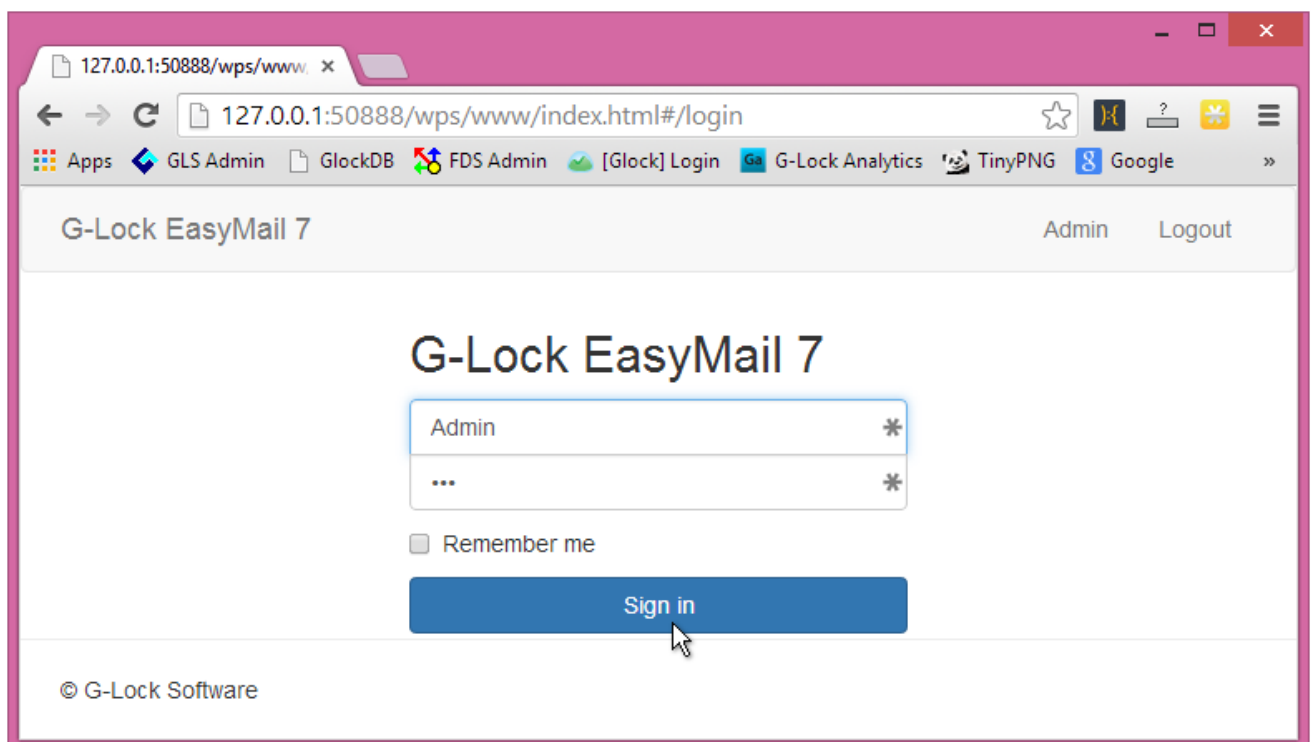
127.0.0.1:50888/wps/www ×

127.0.0.1:50888/wps/www/index.html#/login

Apps GLS Admin GlockDB FDS Admin [Glock] Login G-Lock Analytics TinyPNG Google »

G-Lock EasyMail 7

Admin Logout

G-Lock EasyMail 7

Admin

•••

Remember me

Sign in

© G-Lock Software